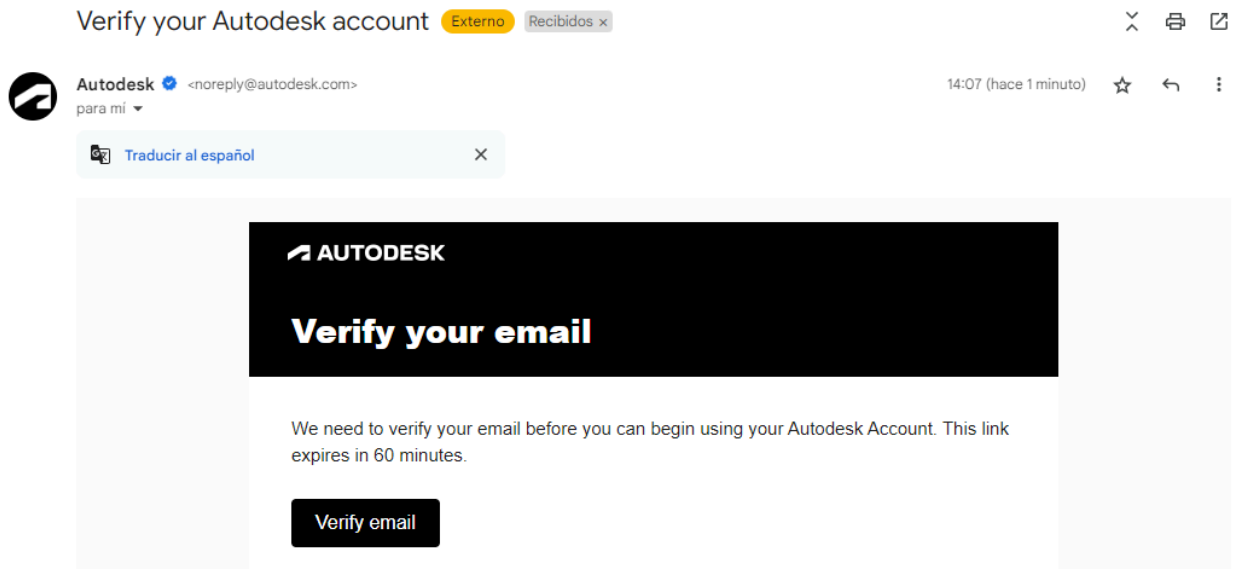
Verify your Autodesk account Externo Recibidos ×

Autodesk <noreply@autodesk.com>
para mí

14:07 (hace 1 minuto)

Traducir al español ×

AUTODESK

Verify your email

We need to verify your email before you can begin using your Autodesk Account. This link expires in 60 minutes.

Verify email